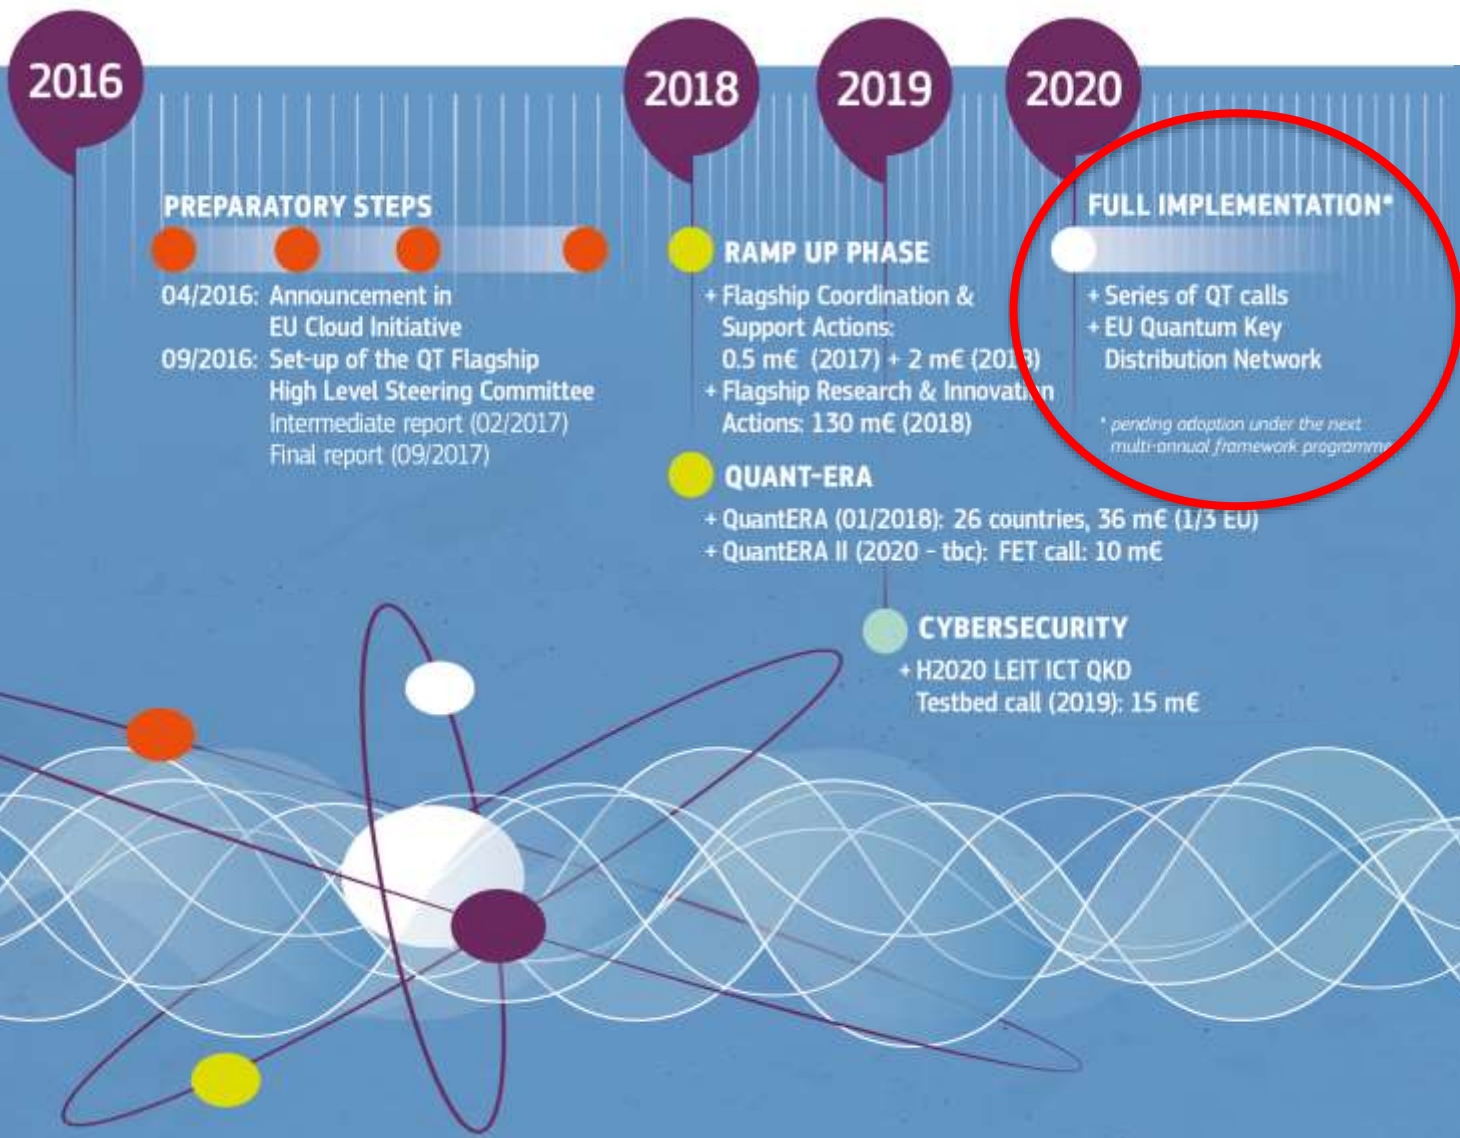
2016

2018

2019

2020

PREPARATORY STEPS

04/2016: Announcement in EU Cloud Initiative
09/2016: Set-up of the QT Flagship High Level Steering Committee
Intermediate report (02/2017)
Final report (09/2017)

RAMP UP PHASE

+ Flagship Coordination & Support Actions: 0.5 m€ (2017) + 2 m€ (2018)
+ Flagship Research & Innovation Actions: 130 m€ (2018)

QUANT-ERA

+ QuantERA (01/2018): 26 countries, 36 m€ (1/3 EU)
+ QuantERA II (2020 - tbc): FET call: 10 m€

CYBERSECURITY

+ H2020 LEIT ICT QKD Testbed call (2019): 15 m€

FULL IMPLEMENTATION*

+ Series of QT calls
+ EU Quantum Key Distribution Network

* pending adoption under the next multi-annual framework programme